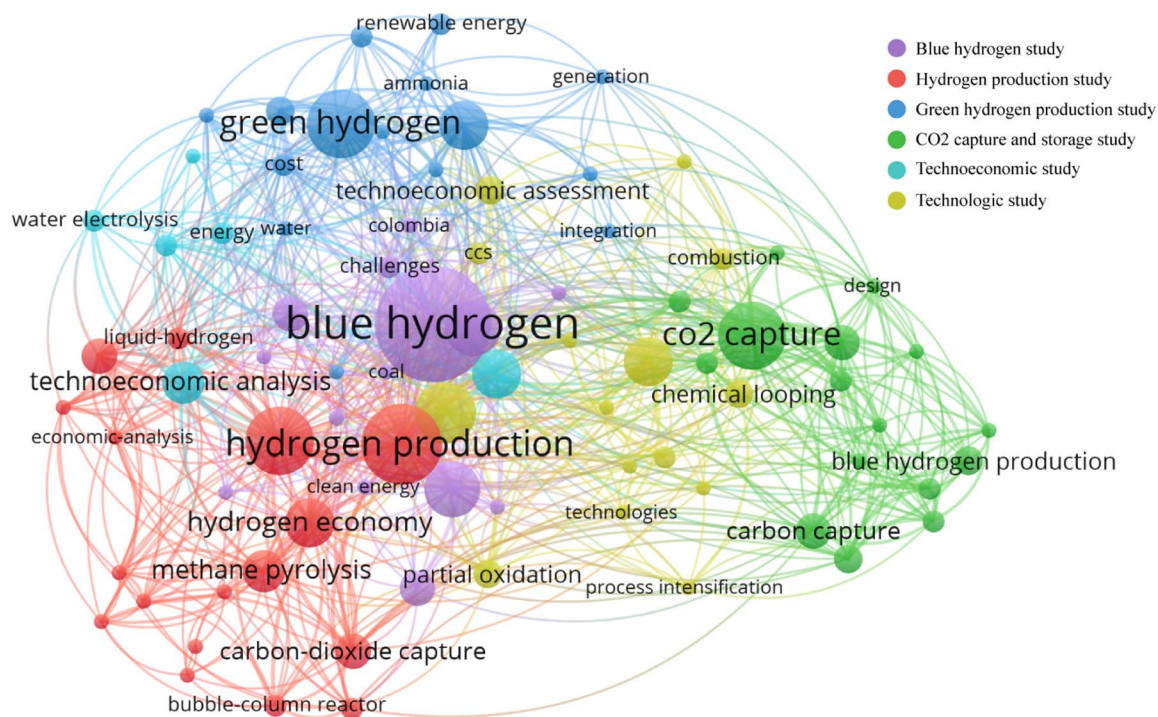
renewable energy
ammonia
generation
green hydrogen
cost
technoeconomic assessment
water electrolysis
energy
water
colombia
integration
challenges
ccs
combustion
design
blue hydrogen
co2 capture
liquid-hydrogen
technoeconomic analysis
coal
chemical looping
economic-analysis
hydrogen production
blue hydrogen production
clean energy
hydrogen economy
technologies
carbon capture
methane pyrolysis
partial oxidation
process intensification
carbon-dioxide capture
bubble-column reactor

Blue hydrogen study
Hydrogen production study
Green hydrogen production study
CO2 capture and storage study
Technoeconomic study
Technologic study